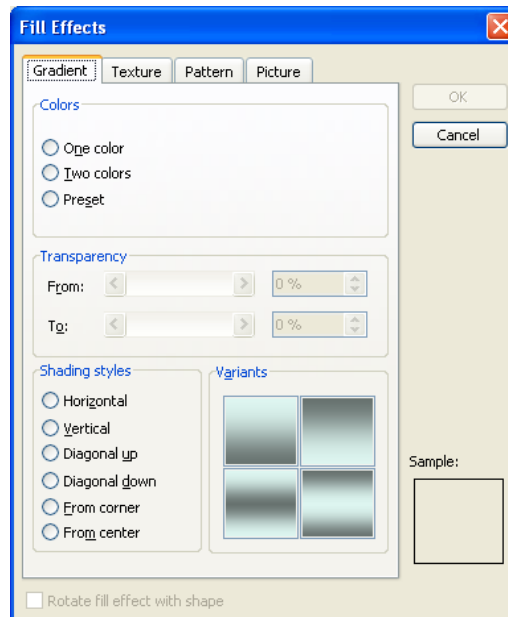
Fill Effects

Gradient | Texture | Pattern | Picture

Colors

One color

Two colors

Preset

Transparency

From: 0 %

To: 0 %

Shading styles

Horizontal

Vertical

Diagonal up

Diagonal down

From corner

From center

Variants

OK

Cancel

Sample:

Rotate fill effect with shape